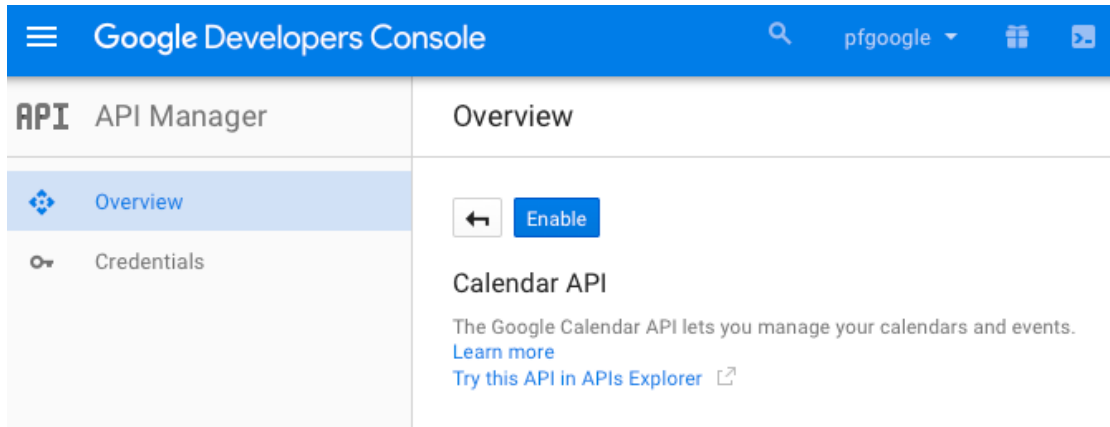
Google Developers Console

pfgoogle

API API Manager

Overview

Overview

Credentials

Enable

Calendar API

The Google Calendar API lets you manage your calendars and events.
Learn more
Try this API in APIs Explorer